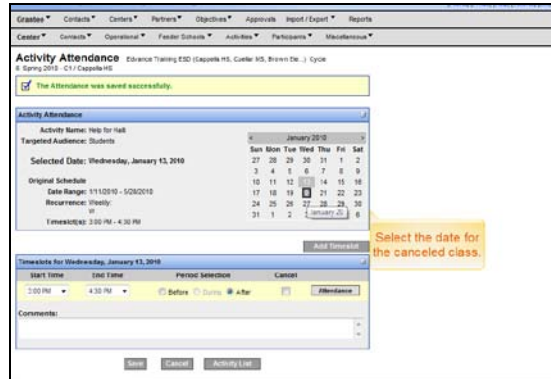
Grantee▼ Contacts▼ Centers▼ Partners▼ Objectives▼ Approvals Import / Export▼ Reports

Center▼ Contacts▼ Operational▼ Feeder Schools▼ Activities▼ Participants▼ Miscellaneous▼

Activity Attendance Advance Training ESD (Cappella HS, Custer MS, Brown Ele...) Cycle

6: Spring 2010 - C1 / Cappella HS

The Attendance was saved successfully.

Activity Attendance

Activity Name: Help for Half

Targeted Audience: Students

Selected Date: Wednesday, January 13, 2010

Original Schedule

Date Range: 1/11/2010 - 5/28/2010

Recurrence: Weekly: W

Timeslot(s): 3:00 PM - 4:30 PM

| Sun | Mon | Tue | Wed | Thu | Fri | Sat |
|---|---|---|---|---|---|---|
| 27 | 28 | 29 | 30 | 31 | 1 | 2 |
| 3 | 4 | 5 | 6 | 7 | 8 | 9 |
| 10 | 11 | 12 | 13 | 14 | 15 | 16 |
| 17 | 18 | 19 | 20 | 21 | 22 | 23 |
| 24 | 25 | 26 | 27 | 28 | 29 | 30 |
| 31 | 1 | 2 | 3 | 4 | 5 | 6 |

January 2010

January 13

Add Timeslot

Select the date for the canceled class.

Timeslots for Wednesday, January 13, 2010

| Start Time | End Time | Period Selection | Cancel | |
|---|---|---|---|---|
| 3:00 PM | 4:30 PM | Before During After | | Attendance |

Comments:

Save Cancel Activity List